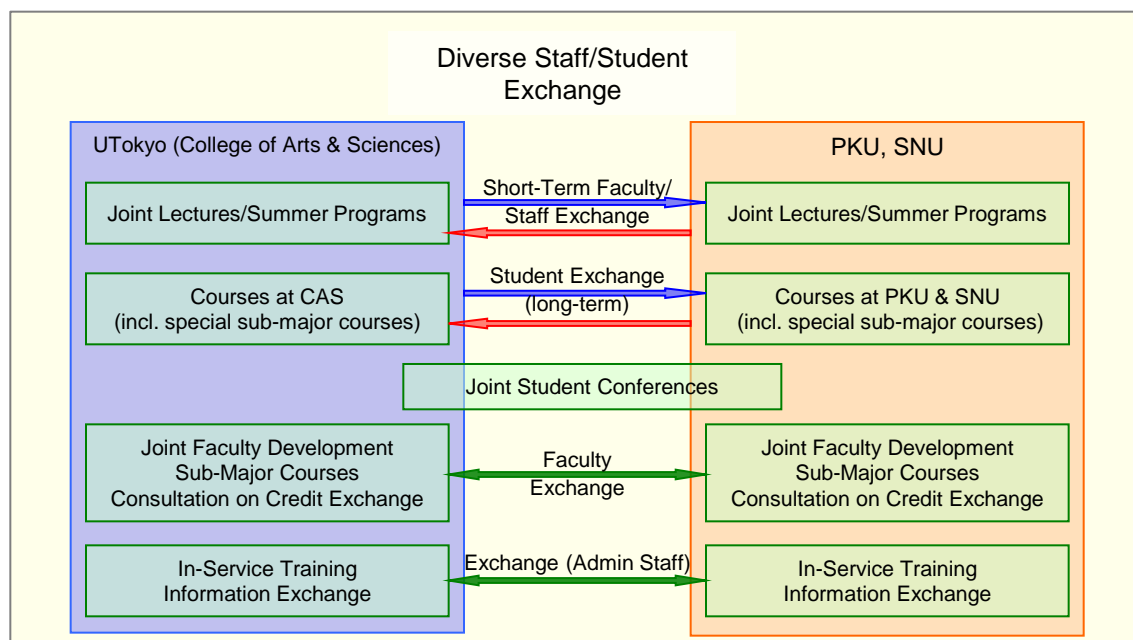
Diverse Staff/Student Exchange

UTokyo (College of Arts & Sciences)

Joint Lectures/Summer Programs

Courses at CAS
(incl. special sub-major courses)

Joint Faculty Development
Sub-Major Courses
Consultation on Credit Exchange

In-Service Training
Information Exchange

Short-Term Faculty/
Staff Exchange

Student Exchange
(long-term)

Joint Student Conferences

Faculty
Exchange

Exchange (Admin Staff)

PKU, SNU

Joint Lectures/Summer Programs

Courses at PKU & SNU
(incl. special sub-major courses)

Joint Faculty Development
Sub-Major Courses
Consultation on Credit Exchange

In-Service Training
Information Exchange